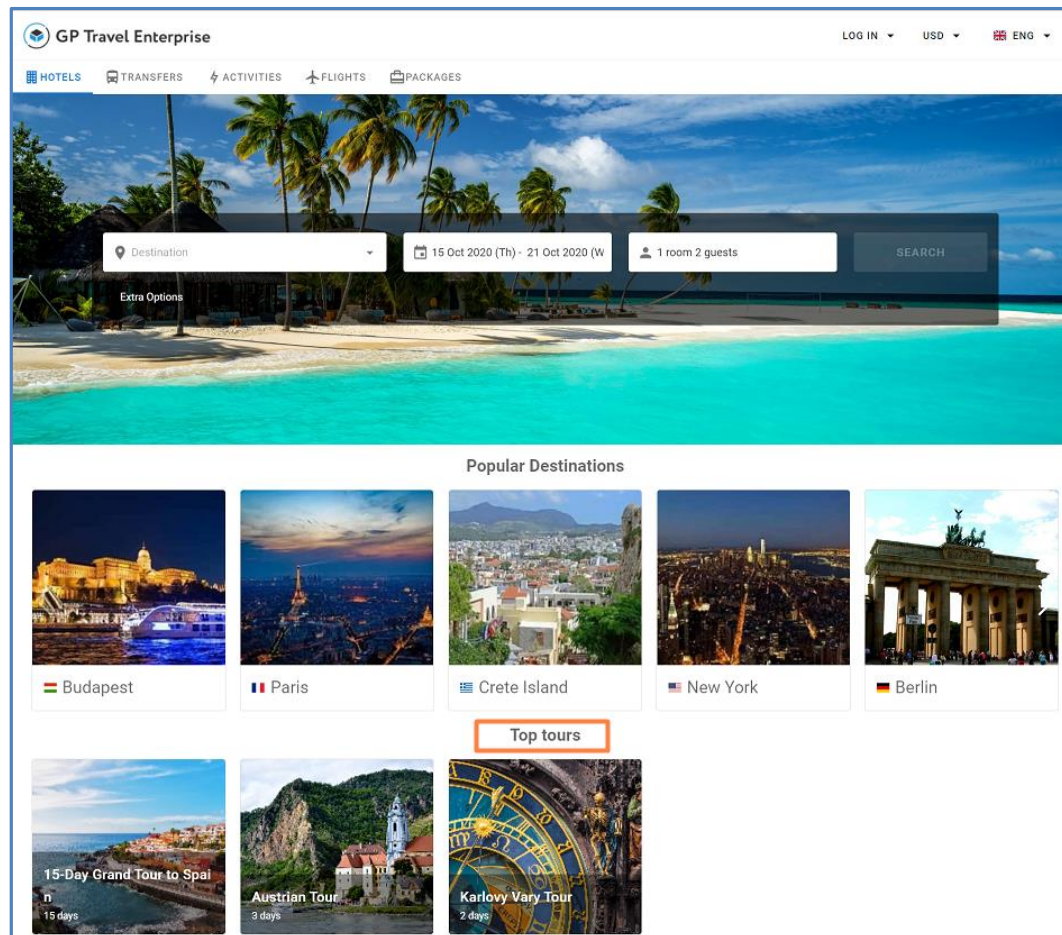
GP Travel Enterprise

LOG IN USD ENG

HOTELS TRANSFERS ACTIVITIES FLIGHTS PACKAGES

Destination

15 Oct 2020 (Th) - 21 Oct 2020 (W

1 room 2 guests

SEARCH

Extra Options

Popular Destinations

Budapest

Paris

Crete Island

New York

Berlin

Top tours

15-Day Grand Tour to Spai n
15 days

Austrian Tour
3 days

Karlovy Vary Tour
2 days